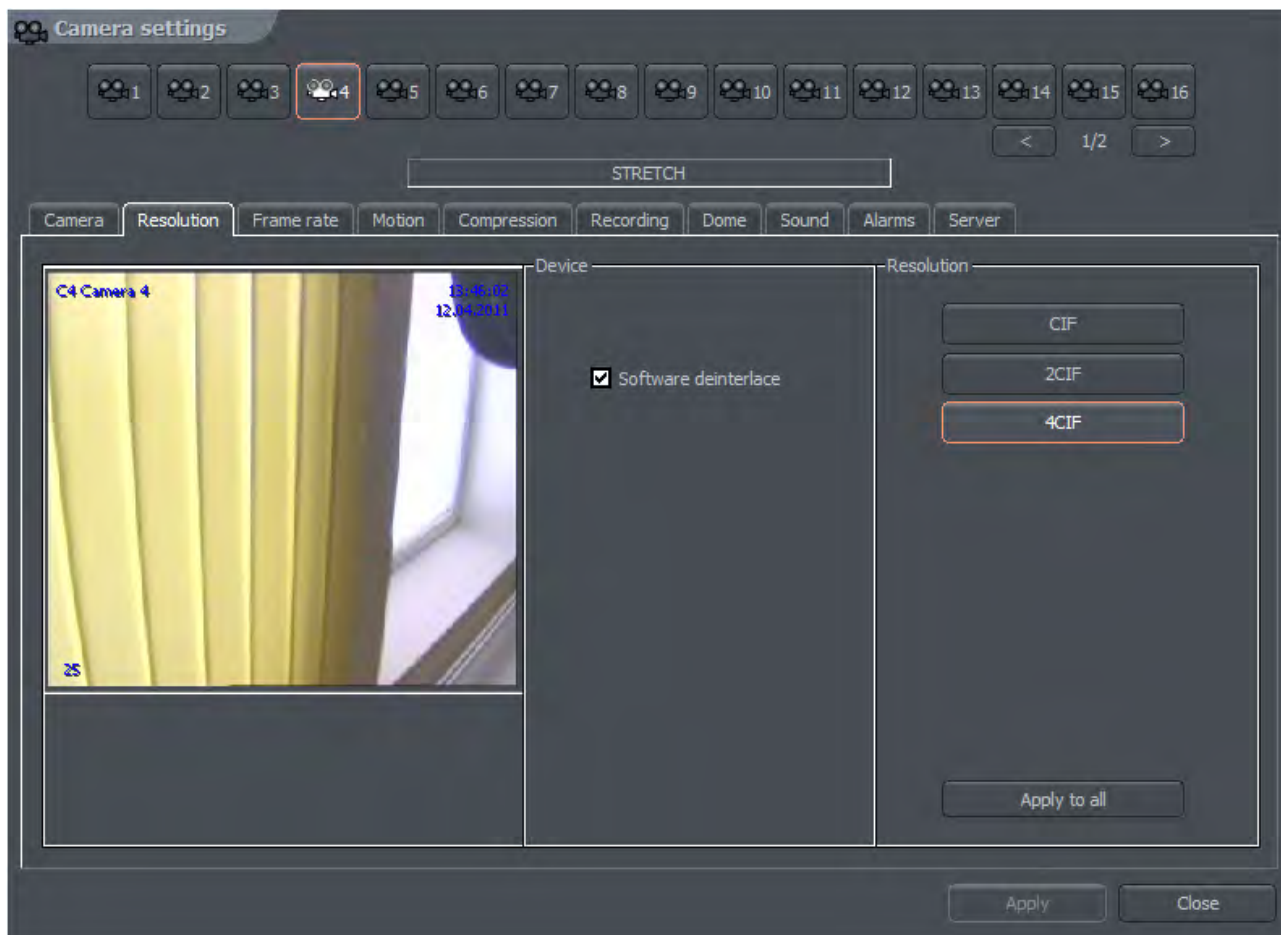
Camera settings

1 2 3 4 5 6 7 8 9 10 11 12 13 14 15 16

< 1/2 >

STRETCH

Camera Resolution Frame rate Motion Compression Recording Dome Sound Alarms Server

C4 Camera 4
13:46:02
12.04.2011
25

Device

Software deinterlace

Resolution

CIF

2CIF

4CIF

Apply to all

Apply Close